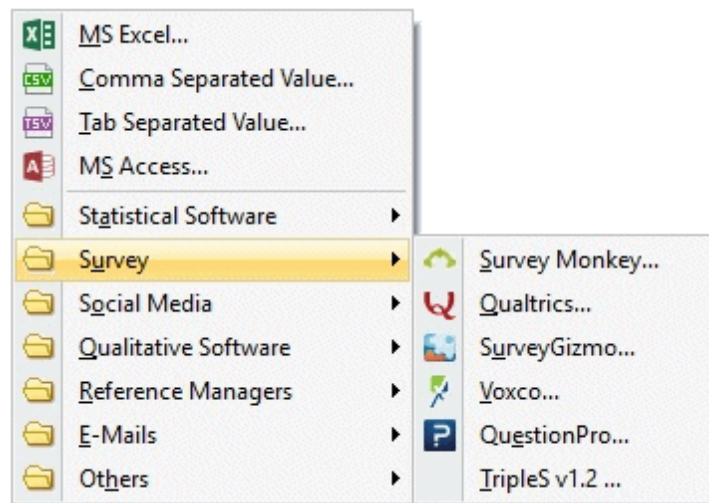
MS Excel...
Comma Separated Value...
Tab Separated Value...
MS Access...
Statistical Software
Survey
Social Media
Qualitative Software
Reference Managers
E-Mails
Others

Survey Monkey...
Qualtrics...
SurveyGizmo...
Voxco...
QuestionPro...
TripleS v1.2 ...